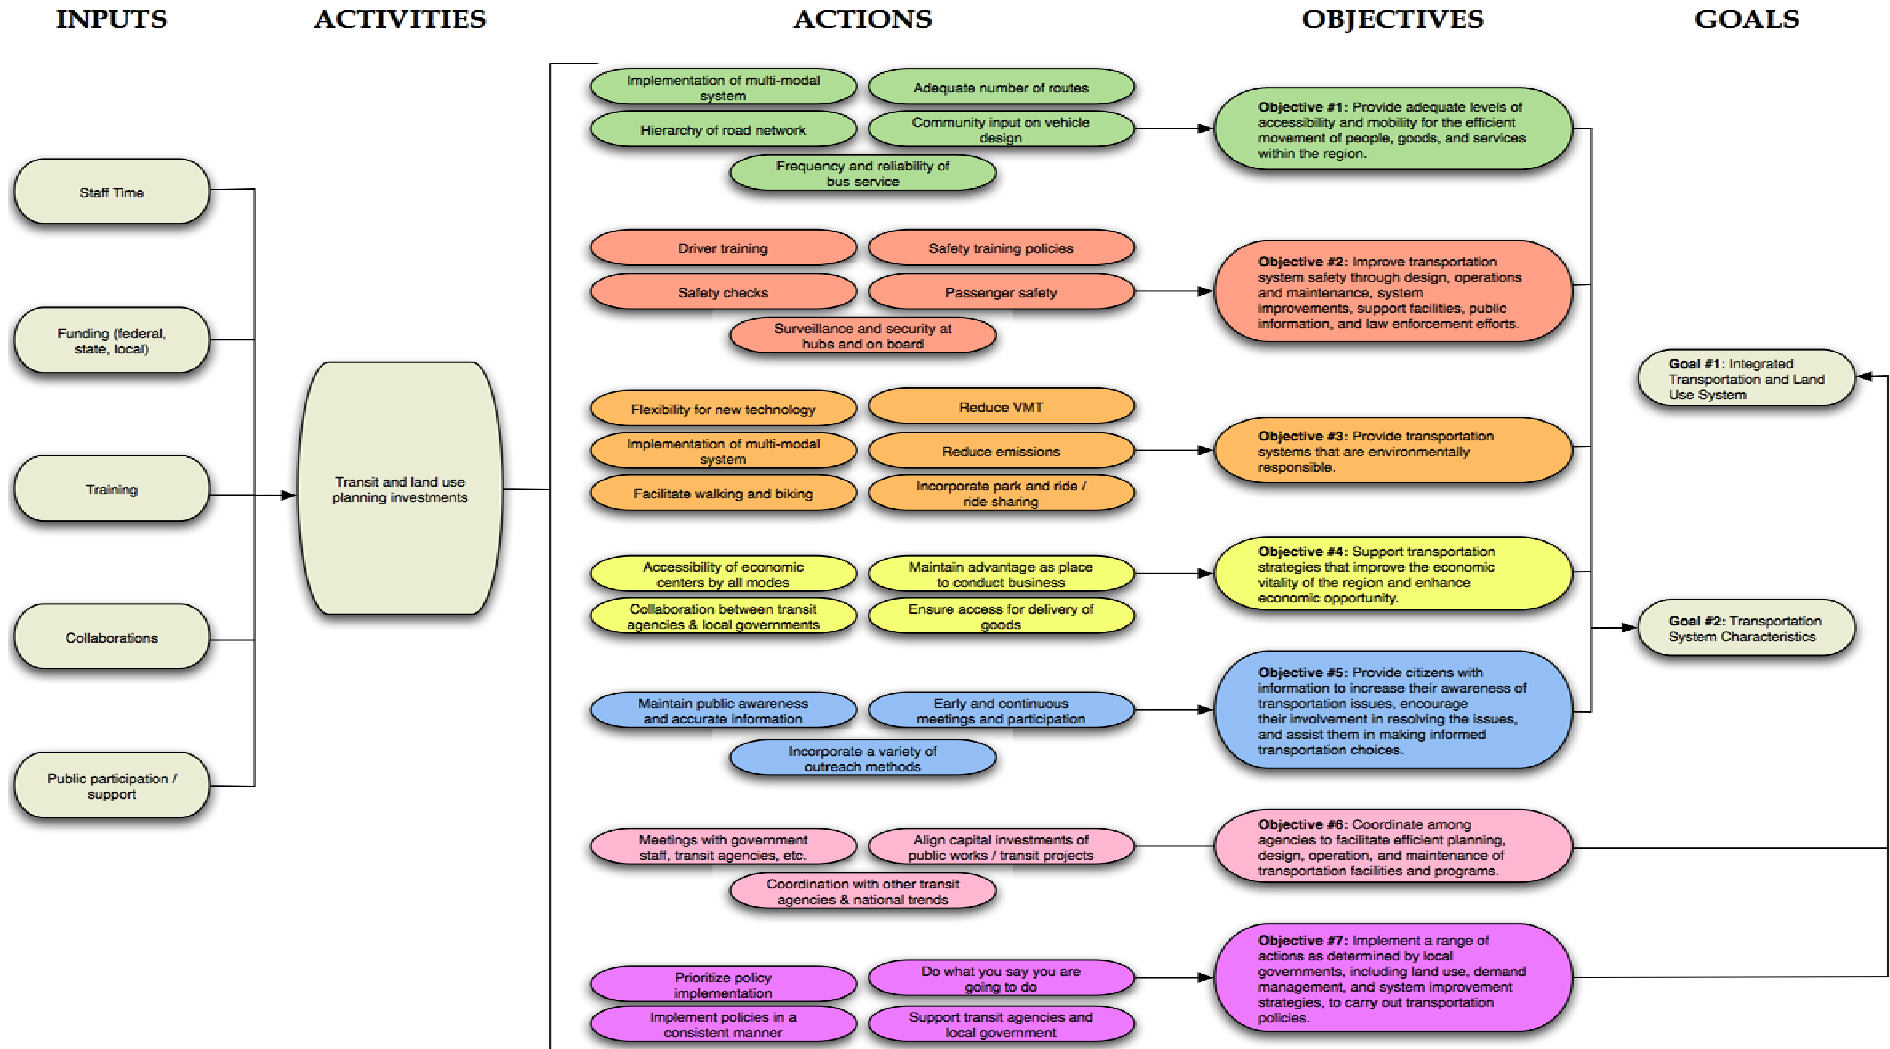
INPUTS

ACTIVITIES

ACTIONS

OBJECTIVES

GOALS

Staff Time

Funding (federal, state, local)

Training

Collaborations

Public participation / support

Transit and land use planning investments

Implementation of multi-modal system

Adequate number of routes

Hierarchy of road network

Community input on vehicle design

Frequency and reliability of bus service

Objective #1: Provide adequate levels of accessibility and mobility for the efficient movement of people, goods, and services within the region.

Driver training

Safety training policies

Safety checks

Passenger safety

Surveillance and security at hubs and on board

Objective #2: Improve transportation system safety through design, operations and maintenance, system improvements, support facilities, public information, and law enforcement efforts.

Flexibility for new technology

Reduce VMT

Implementation of multi-modal system

Reduce emissions

Facilitate walking and biking

Incorporate park and ride / ride sharing

Objective #3: Provide transportation systems that are environmentally responsible.

Accessibility of economic centers by all modes

Maintain advantage as place to conduct business

Collaboration between transit agencies & local governments

Ensure access for delivery of goods

Objective #4: Support transportation strategies that improve the economic vitality of the region and enhance economic opportunity.

Maintain public awareness and accurate information

Early and continuous meetings and participation

Incorporate a variety of outreach methods

Objective #5: Provide citizens with information to increase their awareness of transportation issues, encourage their involvement in resolving the issues, and assist them in making informed transportation choices.

Meetings with government staff, transit agencies, etc.

Align capital investments of public works / transit projects

Coordination with other transit agencies & national trends

Objective #6: Coordinate among agencies to facilitate efficient planning, design, operation, and maintenance of transportation facilities and programs.

Prioritize policy implementation

Do what you say you are going to do

Implement policies in a consistent manner

Support transit agencies and local government

Objective #7: Implement a range of actions as determined by local governments, including land use, demand management, and system improvement strategies, to carry out transportation policies.

Goal #1: Integrated Transportation and Land Use System

Goal #2: Transportation System Characteristics